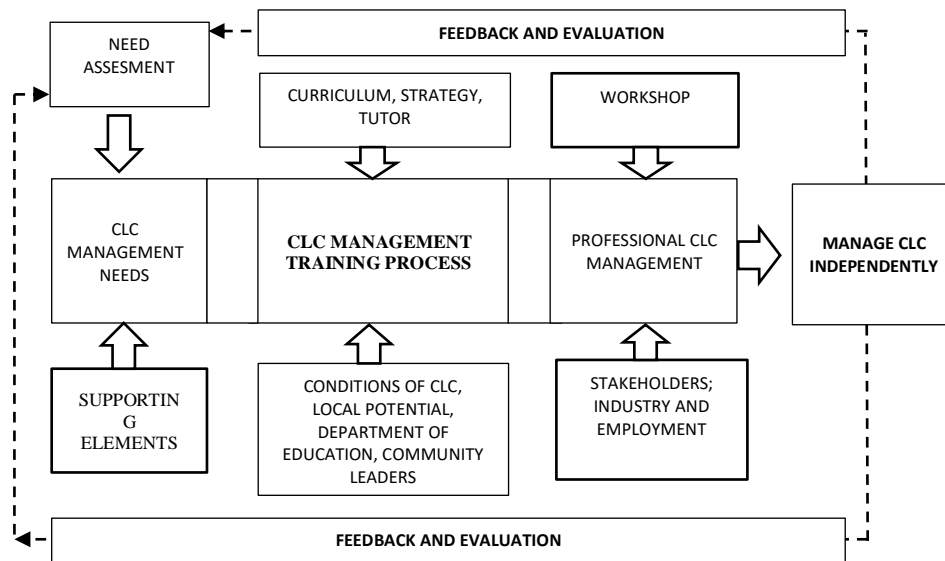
NEED ASSESMENT

FEEDBACK AND EVALUATION

CURRICULUM, STRATEGY, TUTOR

WORKSHOP

CLC MANAGEMENT NEEDS

CLC MANAGEMENT TRAINING PROCESS

PROFESSIONAL CLC MANAGEMENT

MANAGE CLC INDEPENDENTLY

SUPPORTIN G ELEMENTS

CONDITIONS OF CLC, LOCAL POTENTIAL, DEPARTMENT OF EDUCATION, COMMUNITY LEADERS

STAKEHOLDERS; INDUSTRY AND EMPLOYMENT

FEEDBACK AND EVALUATION